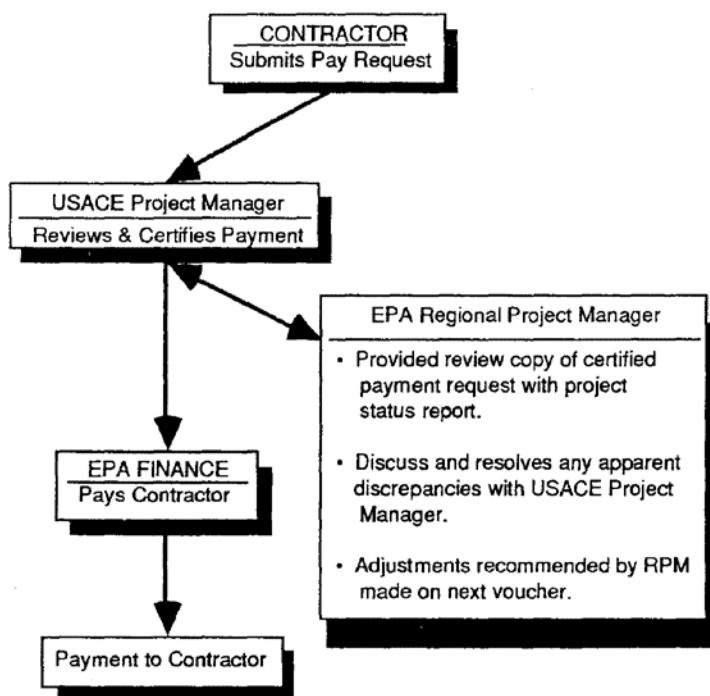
CONTRACTOR
Submits Pay Request

USACE Project Manager
Reviews & Certifies Payment

EPA Regional Project Manager

• Provided review copy of certified payment request with project status report.

• Discuss and resolves any apparent discrepancies with USACE Project Manager.

• Adjustments recommended by RPM made on next voucher.

EPA FINANCE
Pays Contractor

Payment to Contractor